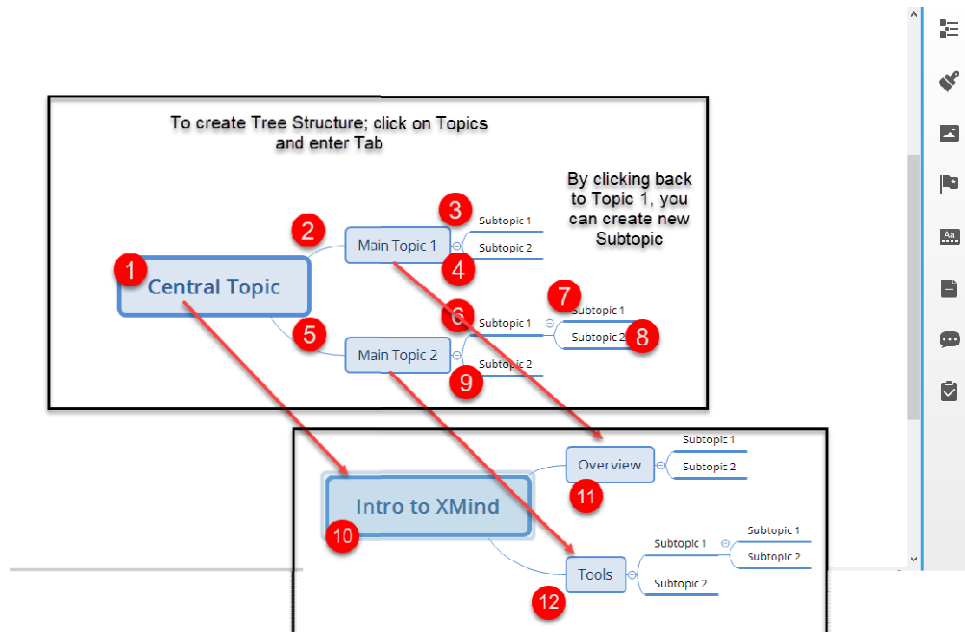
To create Tree Structure; click on Topics and enter Tab

By clicking back to Topic 1, you can create new Subtopic

1
Central Topic
2
Main Topic 1
3
Subtopic 1
4
Subtopic 2
5
Main Topic 2
6
Subtopic 1
7
Subtopic 1
8
Subtopic 2
9
Subtopic 2

10
Intro to XMind
Overview
11
Subtopic 1
Subtopic 2
Tools
12
Subtopic 1
Subtopic 1
Subtopic 2
Subtopic 2